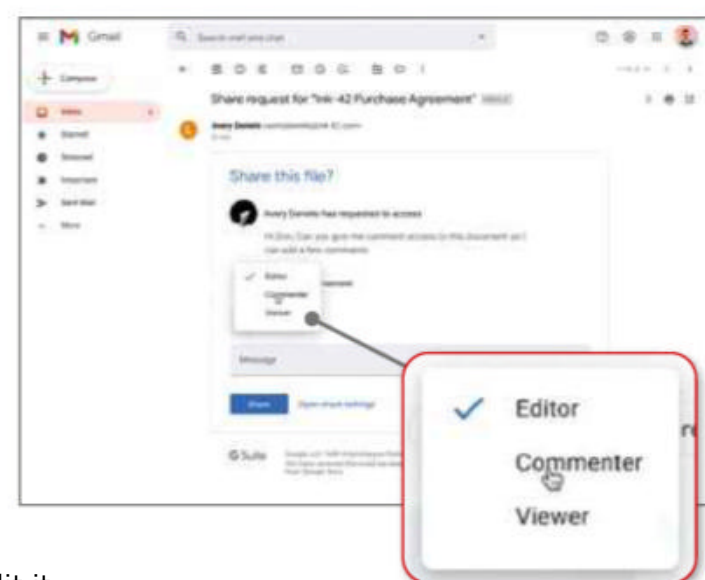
Gmail

Compose

Share request for "Ink-42 Purchase Agreement"

Avery Daniels

Share this file?

Avery Daniels has requested to access

Editor

Commenter

Viewer

Message

Share

G Suite

Editor

Commenter

Viewer

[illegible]